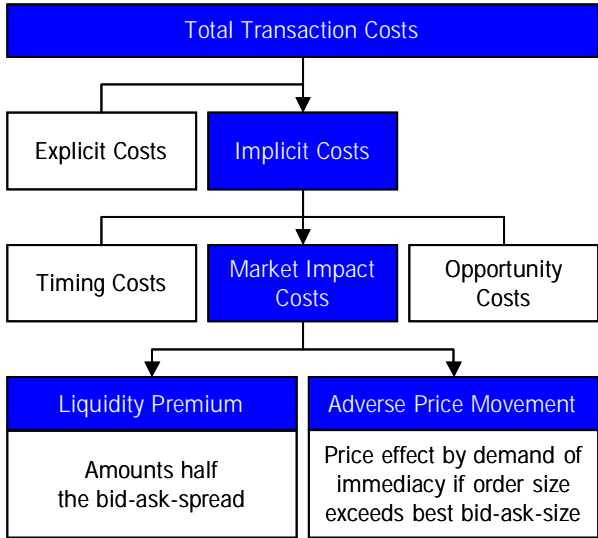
Total Transaction Costs

Explicit Costs

Implicit Costs

Timing Costs

Market Impact Costs

Opportunity Costs

Liquidity Premium

Amounts half the bid-ask-spread

Adverse Price Movement

Price effect by demand of immediacy if order size exceeds best bid-ask-size